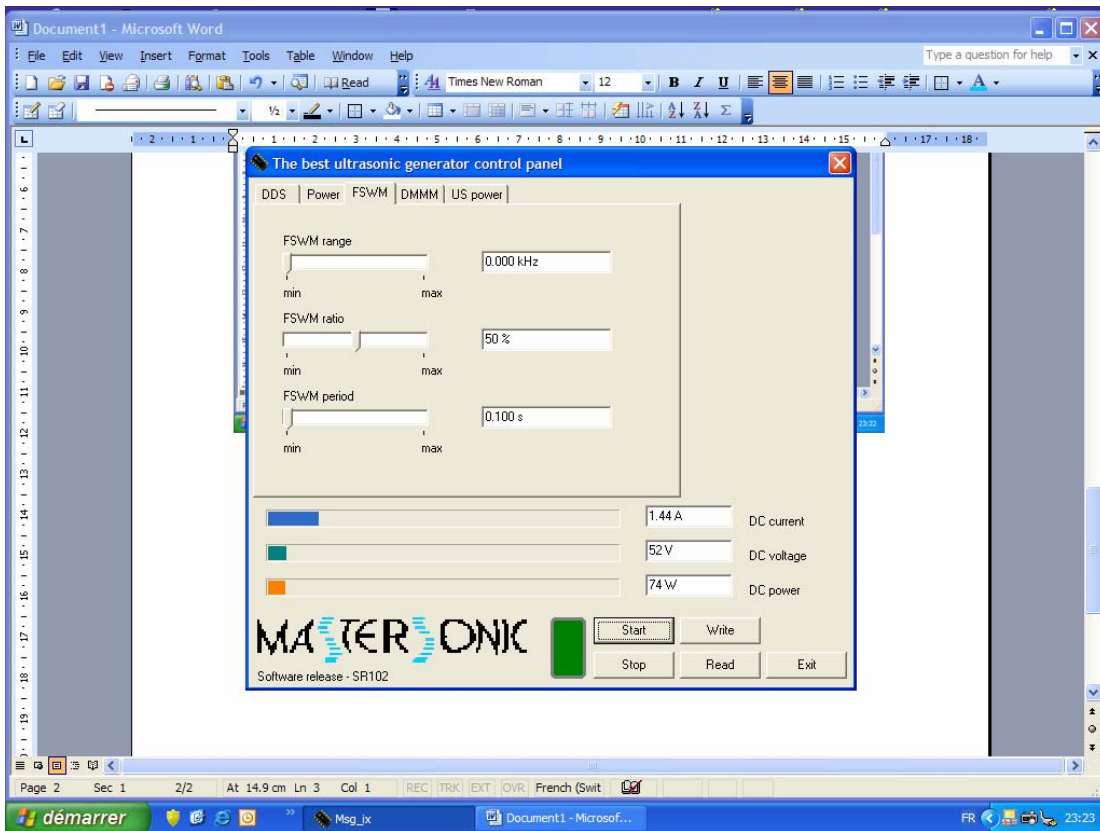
Document1 - Microsoft Word

File Edit View Insert Format Tools Table Window Help

Type a question for help

Read

Times New Roman 12

The best ultrasonic generator control panel

DDS | Power | FSWM | DMMM | US power

FSWM range

0.000 kHz

min max

FSWM ratio

50 %

min max

FSWM period

0.100 s

min max

1.44 A DC current

52 V DC voltage

74 W DC power

MASTERSONIC

Start Write

Stop Read Exit

Software release - SR102

Page 2 Sec 1 2/2 At 14.9 cm Ln 3 Col 1 REC TRK EXT OVR French (Swit

démarrer Msg_ix Document1 - Microsof... FR 23:23